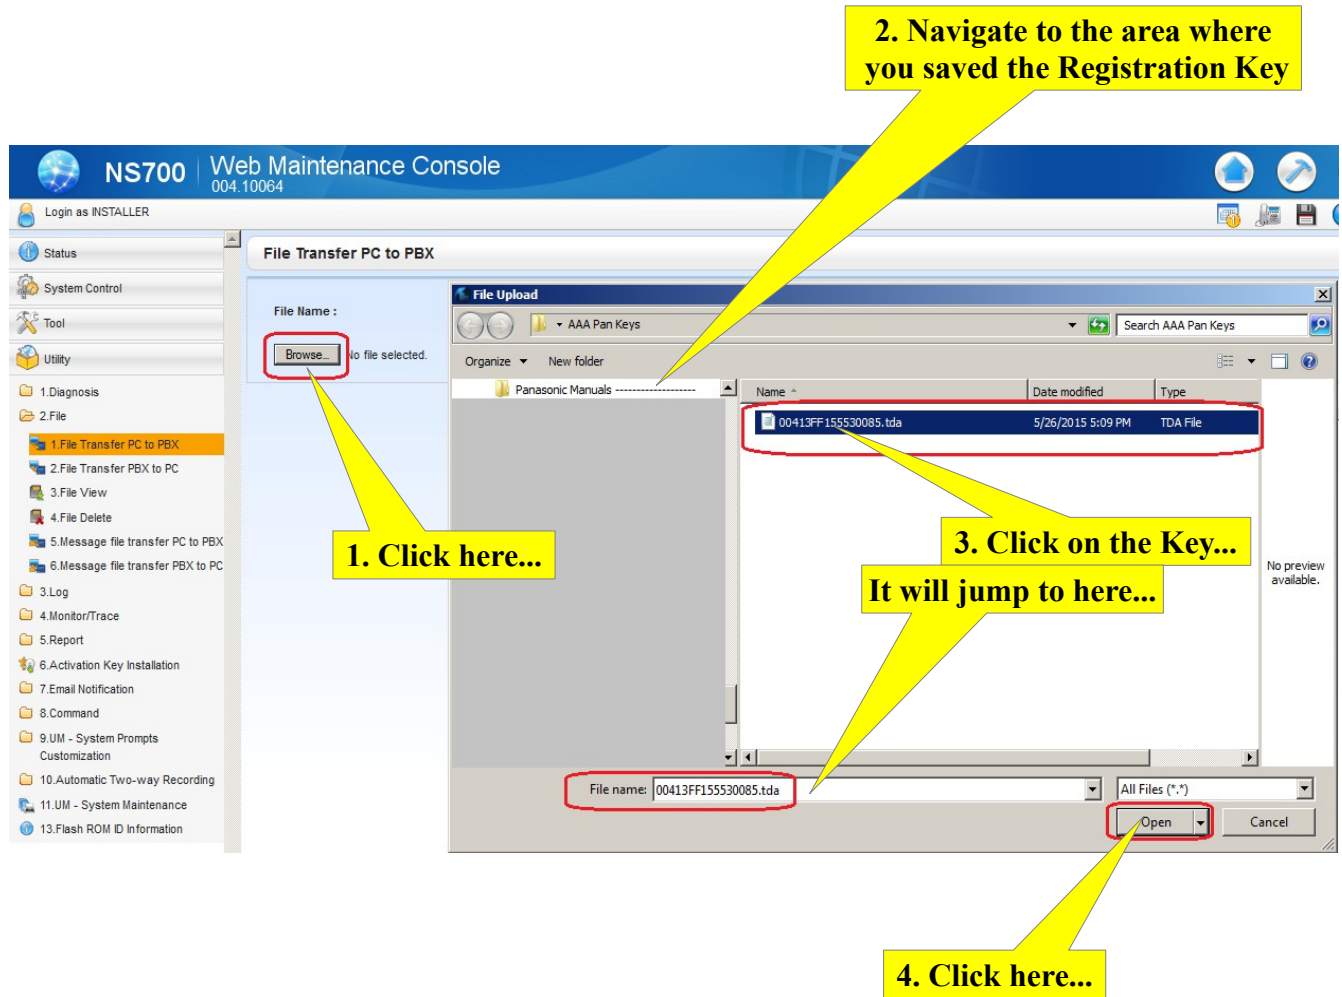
2. Navigate to the area where you saved the Registration Key

NS700 Web Maintenance Console 004.10064

Login as INSTALLER

Status

System Control

Tool

Utility

1.Diagnosis

2.File

1.File Transfer PC to PBX

2.File Transfer PBX to PC

3.File View

4.File Delete

5.Message file transfer PC to PBX

6.Message file transfer PBX to PC

3.Log

4.Monitor/Trace

5.Report

6.Activation Key Installation

7.Email Notification

8.Command

9.UM - System Prompts Customization

10.Automatic Two-way Recording

11.UM - System Maintenance

13.Flash ROM ID Information

File Transfer PC to PBX

File Name :

Browse...

No file selected.

File Upload

AAA Pan Keys

Search AAA Pan Keys

Organize

New folder

Panasonic Manuals

Name

Date modified

Type

00413FF155530085.tda

5/26/2015 5:09 PM

TDA File

No preview available.

1. Click here...

3. Click on the Key...

It will jump to here...

File name: 00413FF155530085.tda

All Files (*.*)

Open

Cancel

4. Click here...